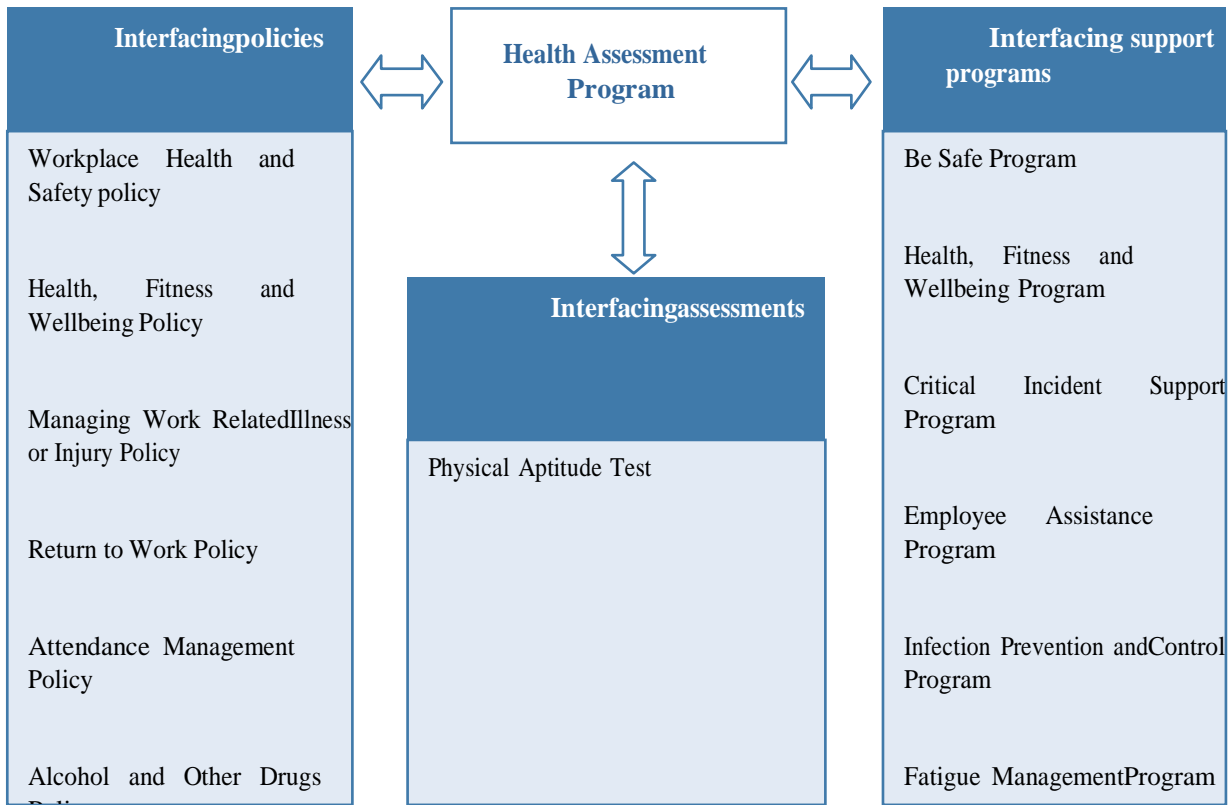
Interfacingpolicies

Workplace Health and Safety policy

Health, Fitness and Wellbeing Policy

Managing Work RelatedIllness or Injury Policy

Return to Work Policy

Attendance Management Policy

Alcohol and Other Drugs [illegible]

Health Assessment Program

Interfacingassessments

Physical Aptitude Test

Interfacing support programs

Be Safe Program

Health, Fitness and Wellbeing Program

Critical Incident Support Program

Employee Assistance Program

Infection Prevention andControl Program

Fatigue ManagementProgram